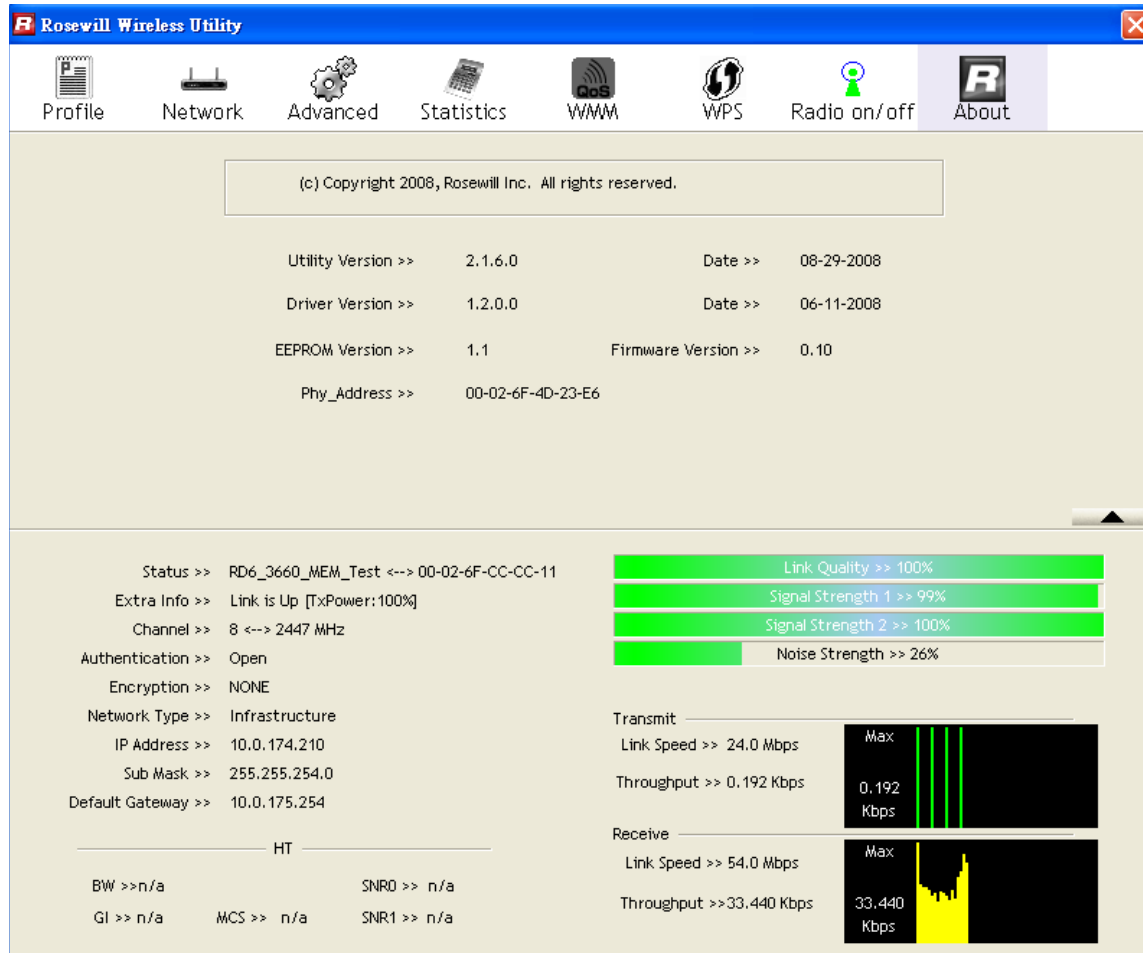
Rosewill Wireless Utility

Profile Network Advanced Statistics WMM WPS Radio on/off About

QoS

(c) Copyright 2008, Rosewill Inc. All rights reserved.

Utility Version >> 2.1.6.0 Date >> 08-29-2008

Driver Version >> 1.2.0.0 Date >> 06-11-2008

EEPROM Version >> 1.1 Firmware Version >> 0.10

Phy_Address >> 00-02-6F-4D-23-E6

Status >> RD6_3660_MEM_Test <--> 00-02-6F-CC-CC-11

Extra Info >> Link is Up [TxPower:100%]

Channel >> 8 <--> 2447 MHz

Authentication >> Open

Encryption >> NONE

Network Type >> Infrastructure

IP Address >> 10.0.174.210

Sub Mask >> 255.255.254.0

Default Gateway >> 10.0.175.254

HT

BW >>n/a SNR0 >> n/a

GI >> n/a MCS >> n/a SNR1 >> n/a

Link Quality >> 100%

Signal Strength 1 >> 99%

Signal Strength 2 >> 100%

Noise Strength >> 26%

Transmit

Link Speed >> 24.0 Mbps

Throughput >> 0.192 Kbps

Max

0.192 Kbps

Receive

Link Speed >> 54.0 Mbps

Throughput >>33.440 Kbps

Max

33.440 Kbps